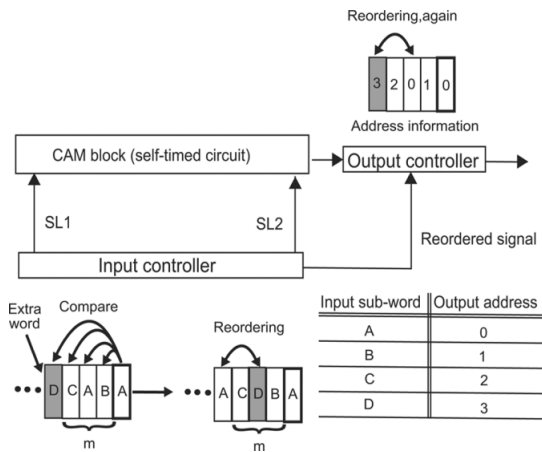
Reordering,again

3 2 0 1 0

Address information

CAM block (self-timed circuit)

Output controller

SL1

SL2

Reordered signal

Input controller

Extra word

Compare

D C A B A

m

Reordering

A C D B A

m

| Input sub-word | Output address |
|---|---|
| A | 0 |
| B | 1 |
| C | 2 |
| D | 3 |